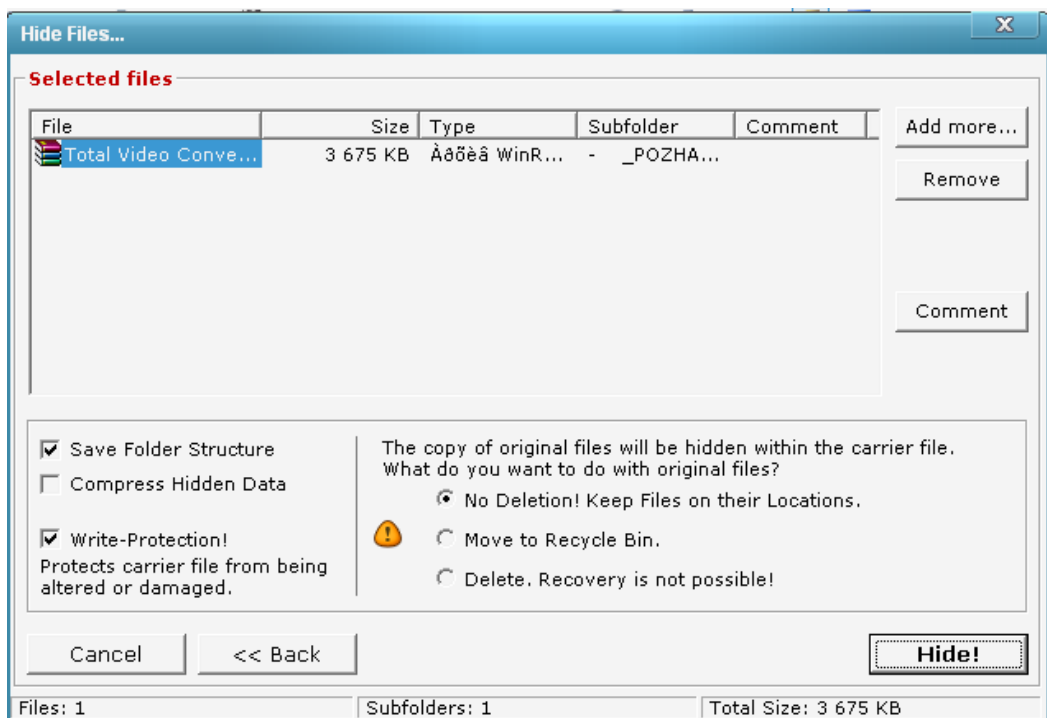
Hide Files...

X

Selected files

| File | Size | Type | Subfolder | Comment |
|---|---|---|---|---|
| Total Video Conve... | 3 675 KB | Àðõèâ WinR... | - _POZHA... | |

Add more...

Remove

Comment

☑ Save Folder Structure

☐ Compress Hidden Data

☑ Write-Protection!

Protects carrier file from being altered or damaged.

The copy of original files will be hidden within the carrier file. What do you want to do with original files?

◉ No Deletion! Keep Files on their Locations.

○ Move to Recycle Bin.

○ Delete. Recovery is not possible!

Cancel

<< Back

Hide!

Files: 1

Subfolders: 1

Total Size: 3 675 KB